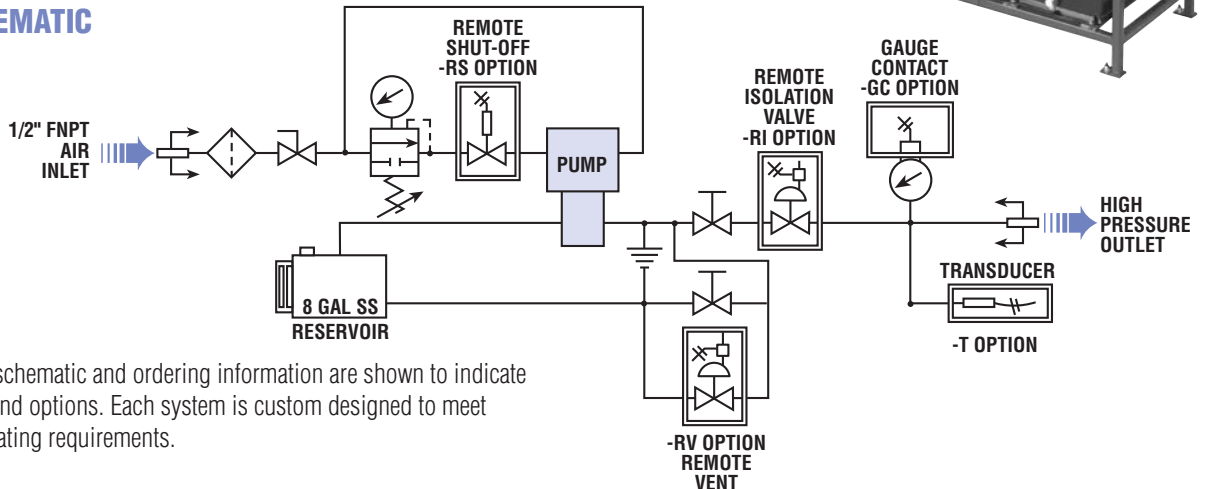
EMATIC

REMOTE SHUT-OFF -RS OPTION

GAUGE CONTACT -GC OPTION

REMOTE ISOLATION VALVE -RI OPTION

1/2" FNPT AIR INLET

PUMP

HIGH PRESSURE OUTLET

TRANSDUCER

8 GAL SS RESERVOIR

-T OPTION

schematic and ordering information are shown to indicate nd options. Each system is custom designed to meet ating requirements.

-RV OPTION REMOTE VENT